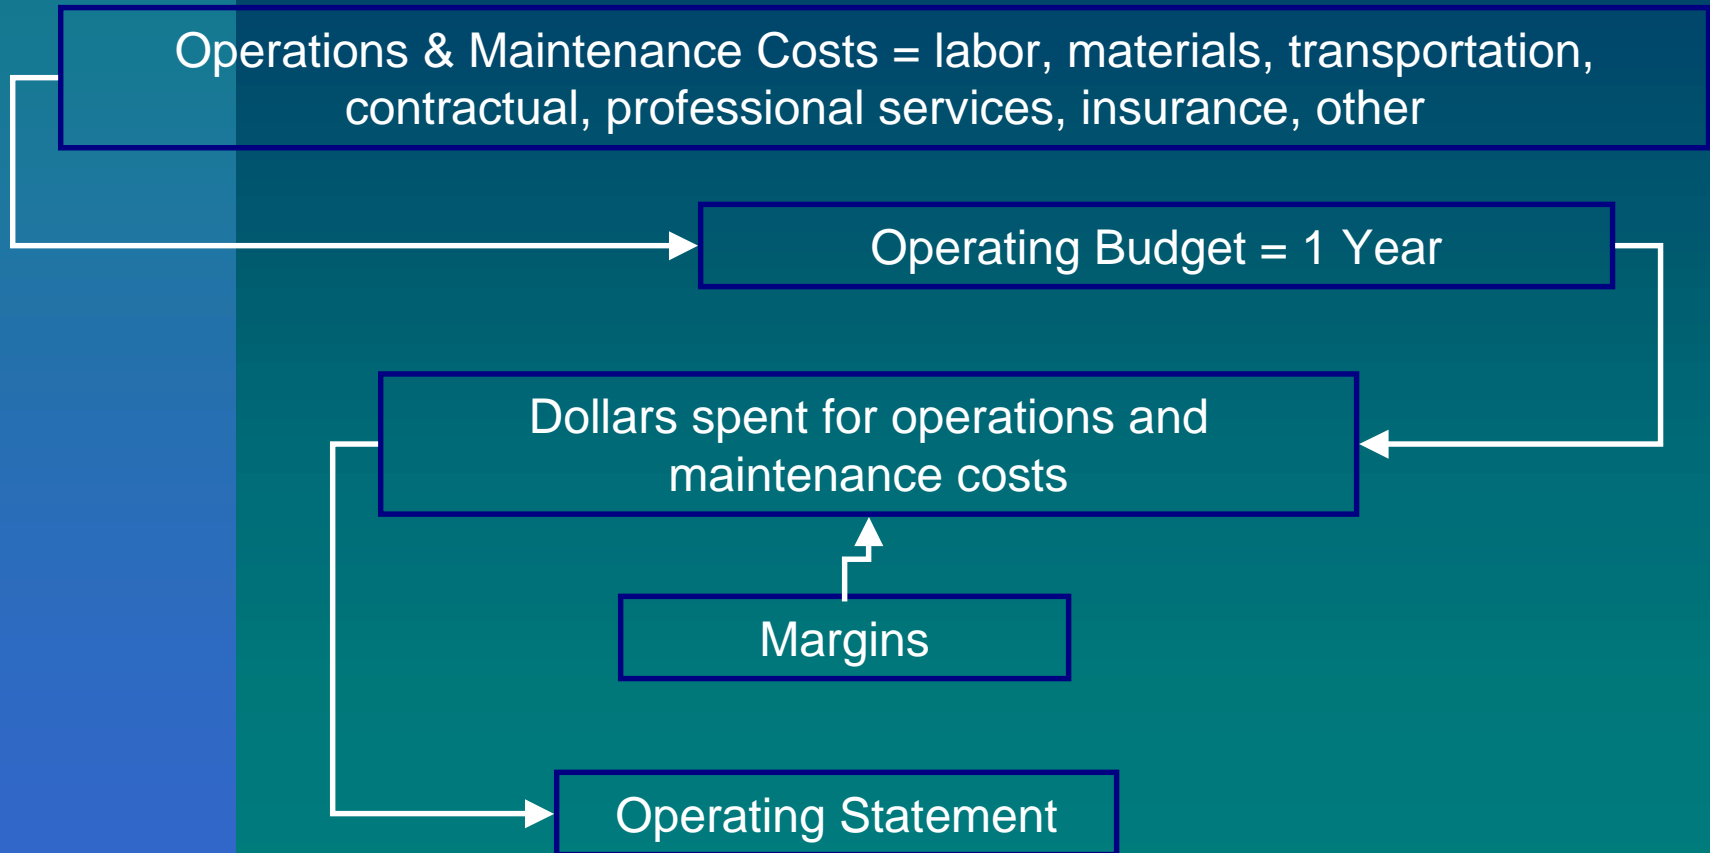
Operations & Maintenance Costs = labor, materials, transportation, contractual, professional services, insurance, other

Operating Budget = 1 Year

Dollars spent for operations and maintenance costs

Margins

Operating Statement